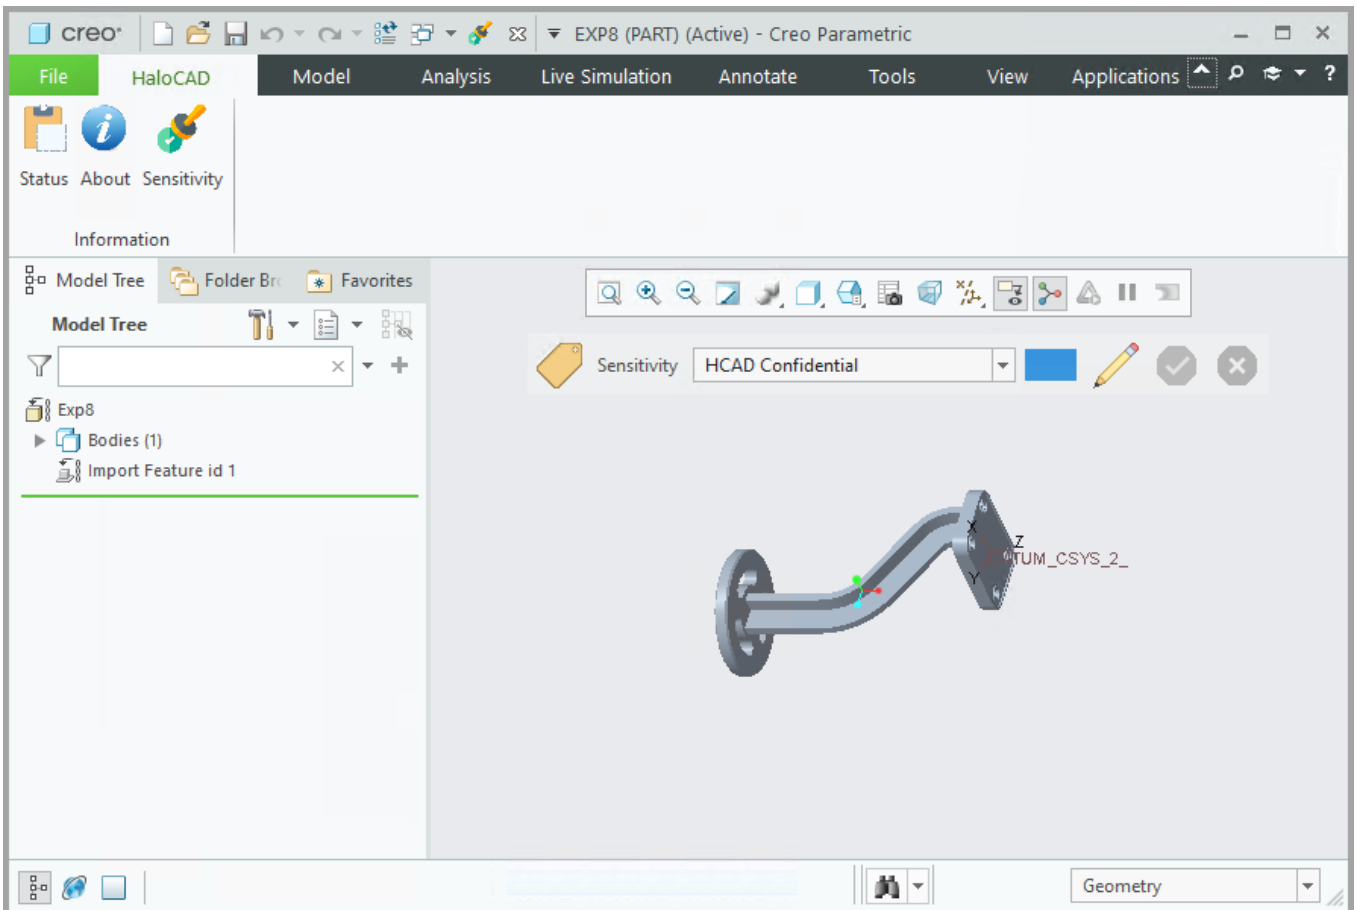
creo

EXP8 (PART) (Active) - Creo Parametric

File HaloCAD Model Analysis Live Simulation Annotate Tools View Applications

Status About Sensitivity

Information

Model Tree Folder Br Favorites

Model Tree

Exp8
Bodies (1)
Import Feature id 1

Sensitivity HCAD Confidential

X
Z
Y
TUM_CSYS_2_

Geometry